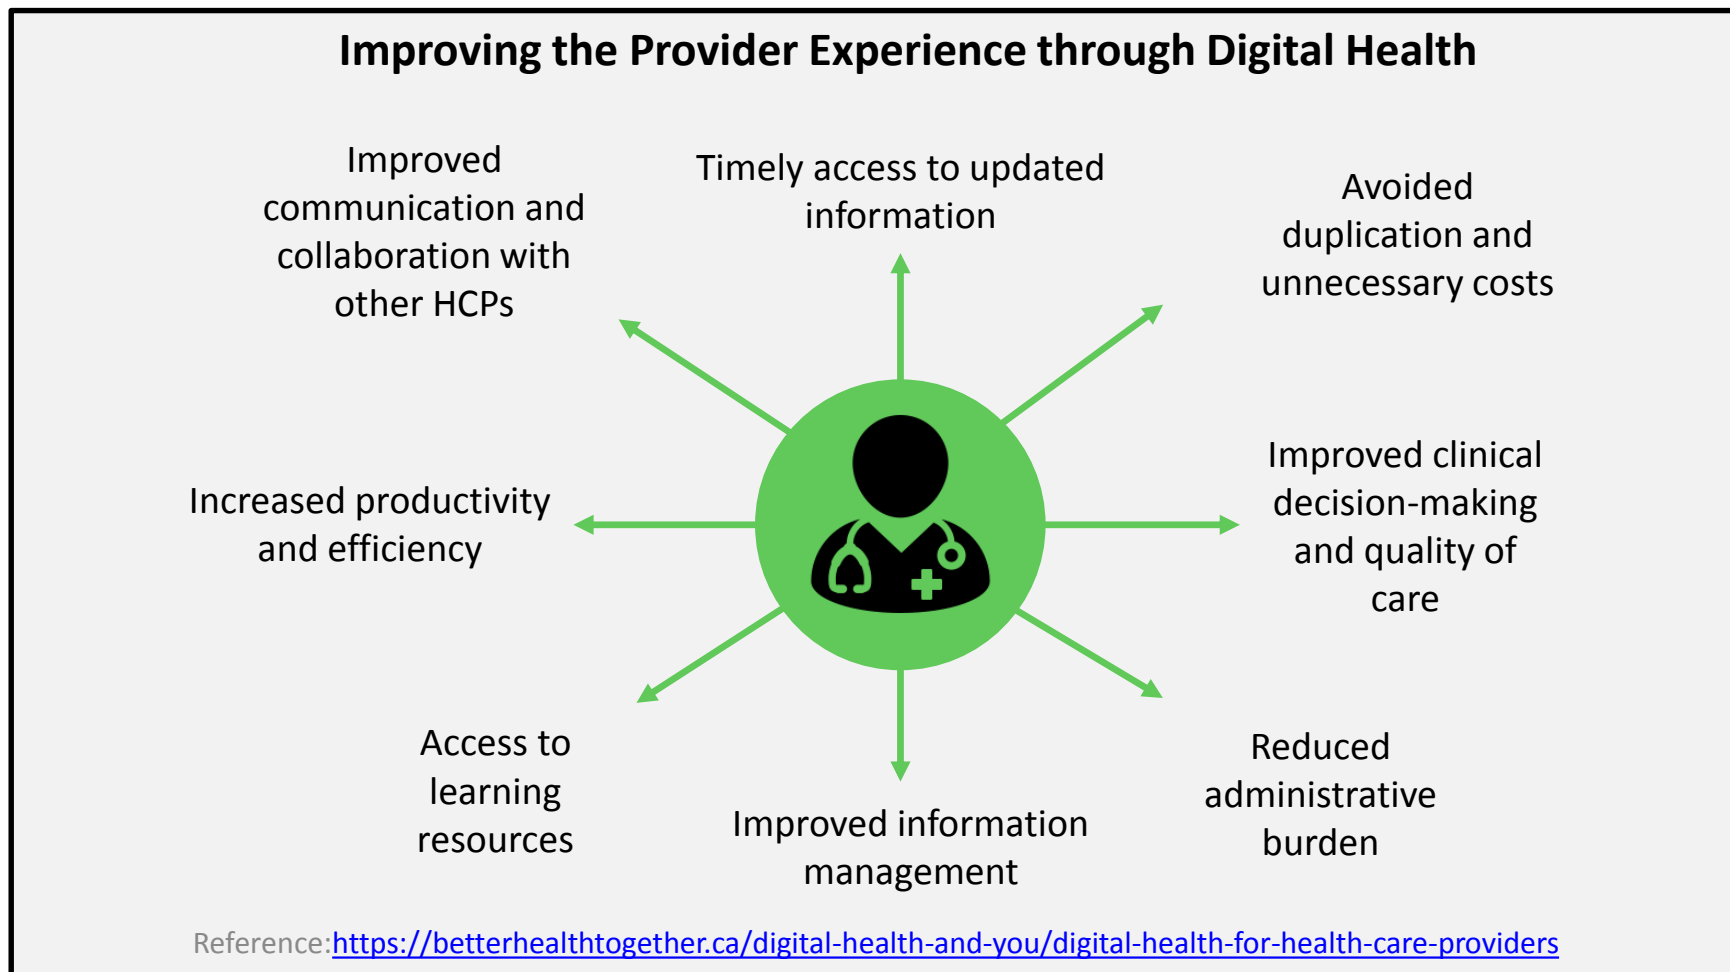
Improving the Provider Experience through Digital Health

Improved communication and collaboration with other HCPs

Timely access to updated information

Avoided duplication and unnecessary costs

Increased productivity and efficiency

Improved clinical decision-making and quality of care

Access to learning resources

Improved information management

Reduced administrative burden

Reference:https://betterhealthtogether.ca/digital-health-and-you/digital-health-for-health-care-providers